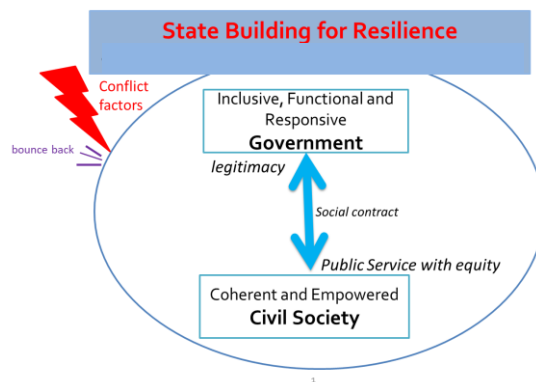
State Building for Resilience

Conflict factors

bounce back

Inclusive, Functional and Responsive
Government

legitimacy

Social contract

Public Service with equity

Coherent and Empowered
Civil Society